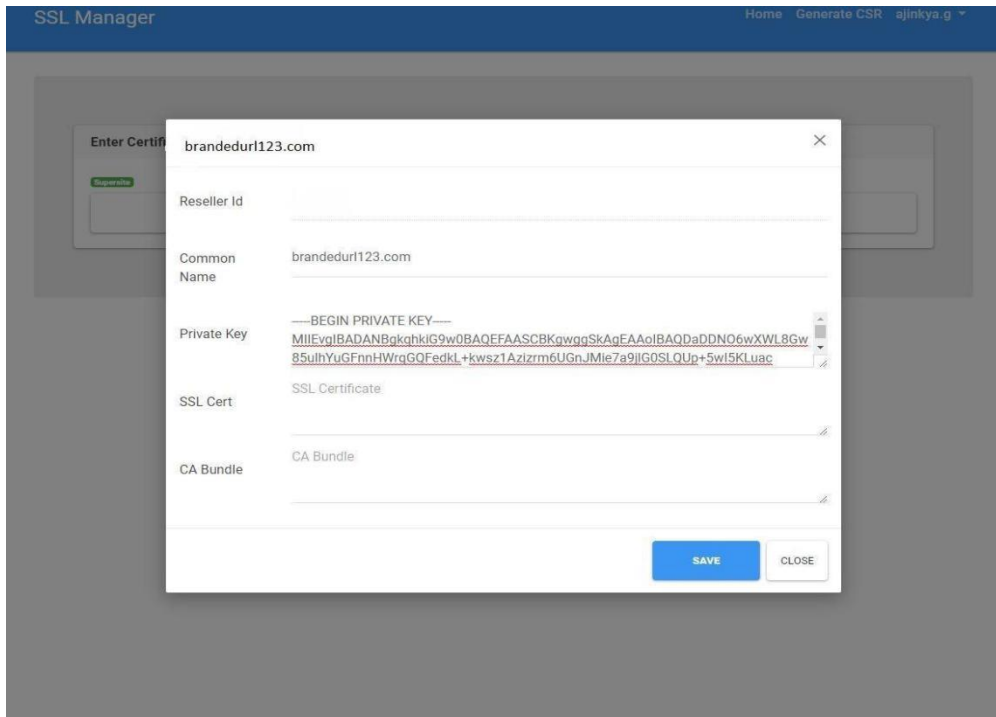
SSL Manager

Home Generate CSR ajinkya.g

Enter Certif

Supersite

brandedurl123.com

×

Reseller Id

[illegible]

Common Name

brandedurl123.com

Private Key

-----BEGIN PRIVATE KEY-----
MIIEvgIBADANBgkqhkiG9w0BAQEFAASCBKgwggSkAgEAAoIBAQDaDDNO6wXWL8Gw85ulhYuGFnnHWrqGQFedkL+kwsz1AzIzrm6UGnJMie7a9jIG0SLQUp+5wI5KLuac

SSL Cert

SSL Certificate

CA Bundle

CA Bundle

SAVE

CLOSE